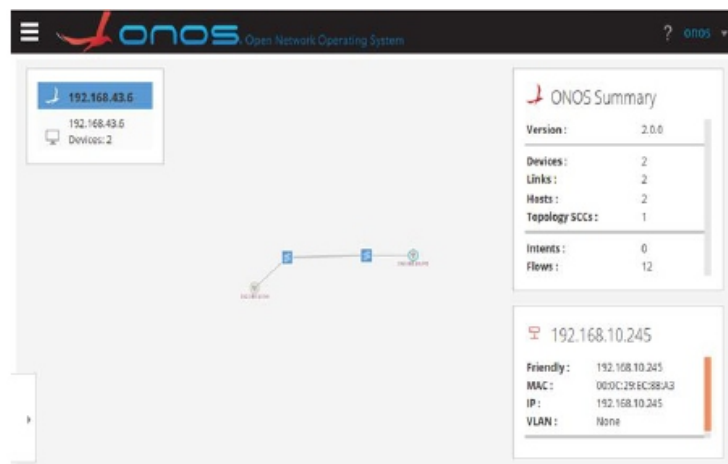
ONOS Open Network Operating System

? onos

192.168.43.6

192.168.43.6
Devices: 2

ONOS Summary

| | |
|---|---|
| Version : | 2.0.0 |
| Devices : | 2 |
| Links : | 2 |
| Hosts : | 2 |
| Topology SCCs : | 1 |
| Intents : | 0 |
| Flows : | 12 |

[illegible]

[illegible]

192.168.10.245

| | |
|---|---|
| Friendly : | 192.168.10.245 |
| MAC : | 00:0C:29:EC:88:A3 |
| IP : | 192.168.10.245 |
| VLAN : | None |